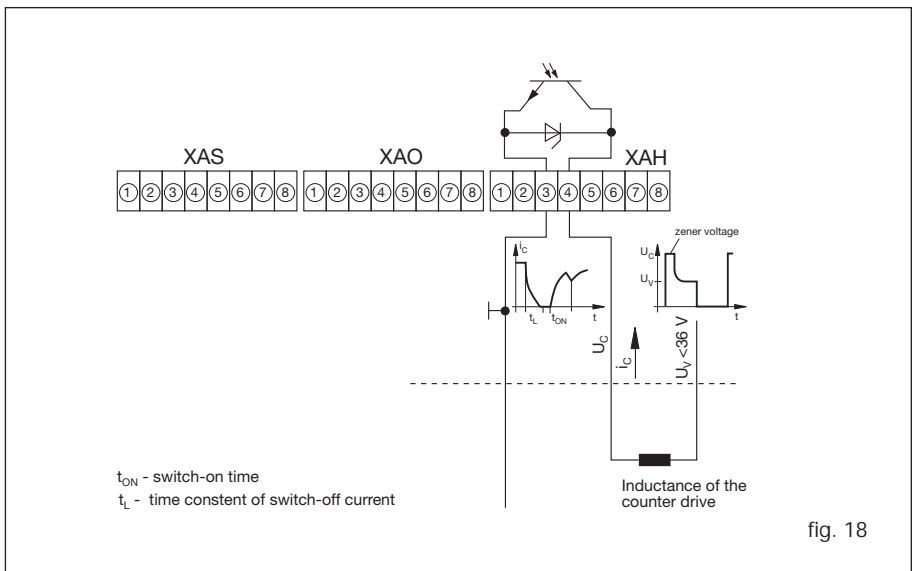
XAS

1 2 3 4 5 6 7 8

XAO

1 2 3 4 5 6 7 8

XAH

1 2 3 4 5 6 7 8

$i_C$

$t_L$ $t_{ON}$ t

zener voltage

$U_C$

$U_V$

t

$U_C$

$i_C$

$U_V$ <36 V

$t_{ON}$ - switch-on time

$t_L$ - time constent of switch-off current

Inductance of the counter drive

fig. 18